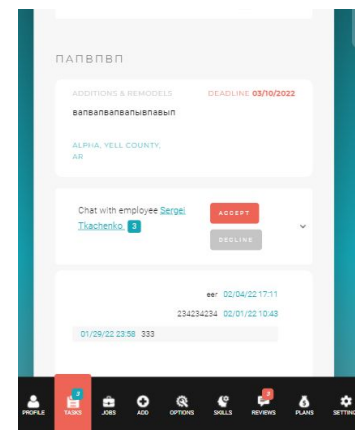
ПАПВПВП

ADDITIONS & REMODELS

DEADLINE 03/10/2022

вапвапвапвапывапвып

ALPHA, YELL COUNTY, AR

Chat with employee Sergei Tkachenko 3

ACCEPT

DECLINE

eer 02/04/22 17:11

234234234 02/01/22 10:43

01/29/22 23:58 333

PROFILE 3 TASKS JOBS ADD OPTIONS SKILLS 3 REVIEWS PLANS SETTING